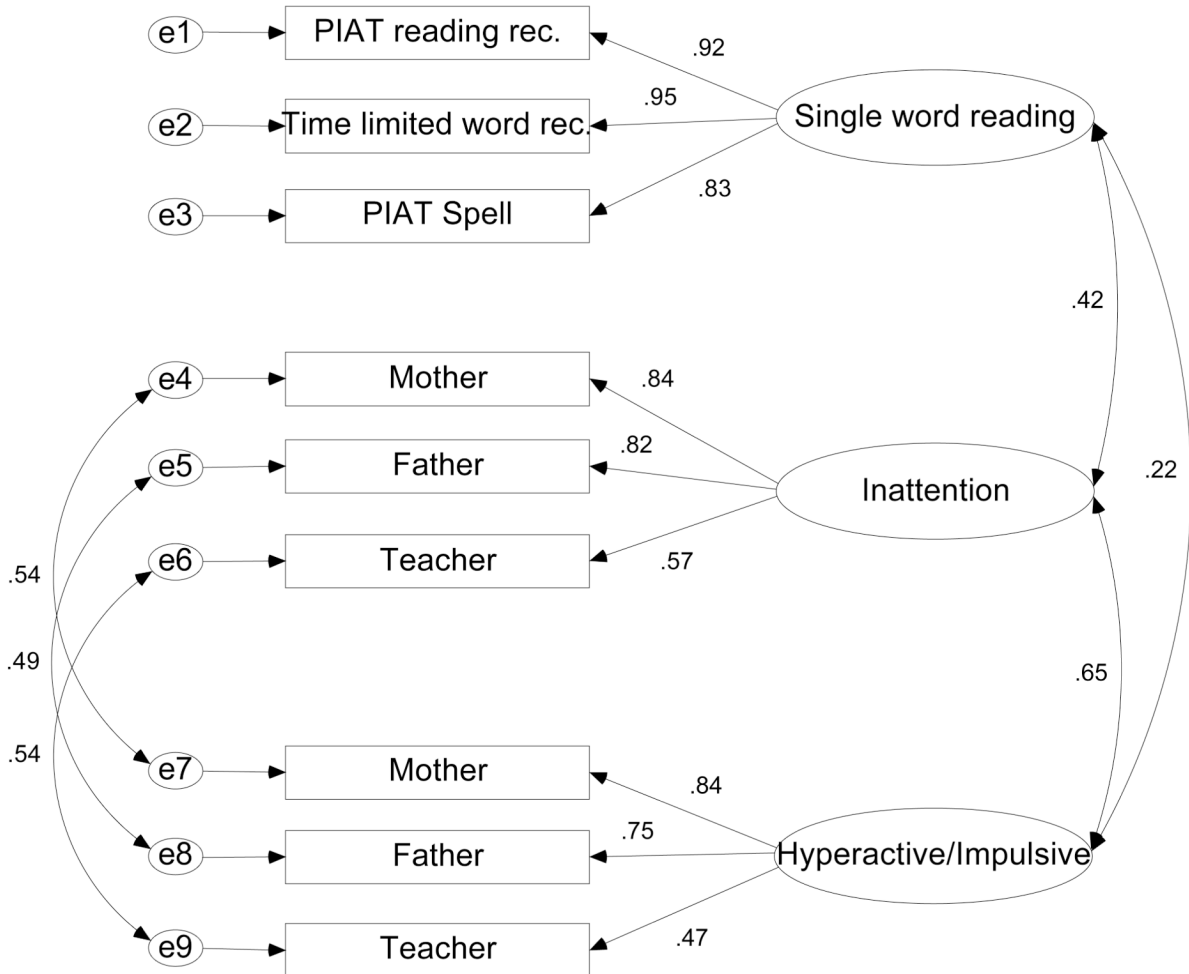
e1
PIAT reading rec.
.92
e2
Time limited word rec.
.95
Single word reading
e3
PIAT Spell
.83

.42

e4
Mother
.84
e5
Father
.82
Inattention
.22
e6
Teacher
.57

.54
.49
.54

.65

e7
Mother
.84
e8
Father
.75
Hyperactive/Impulsive
e9
Teacher
.47